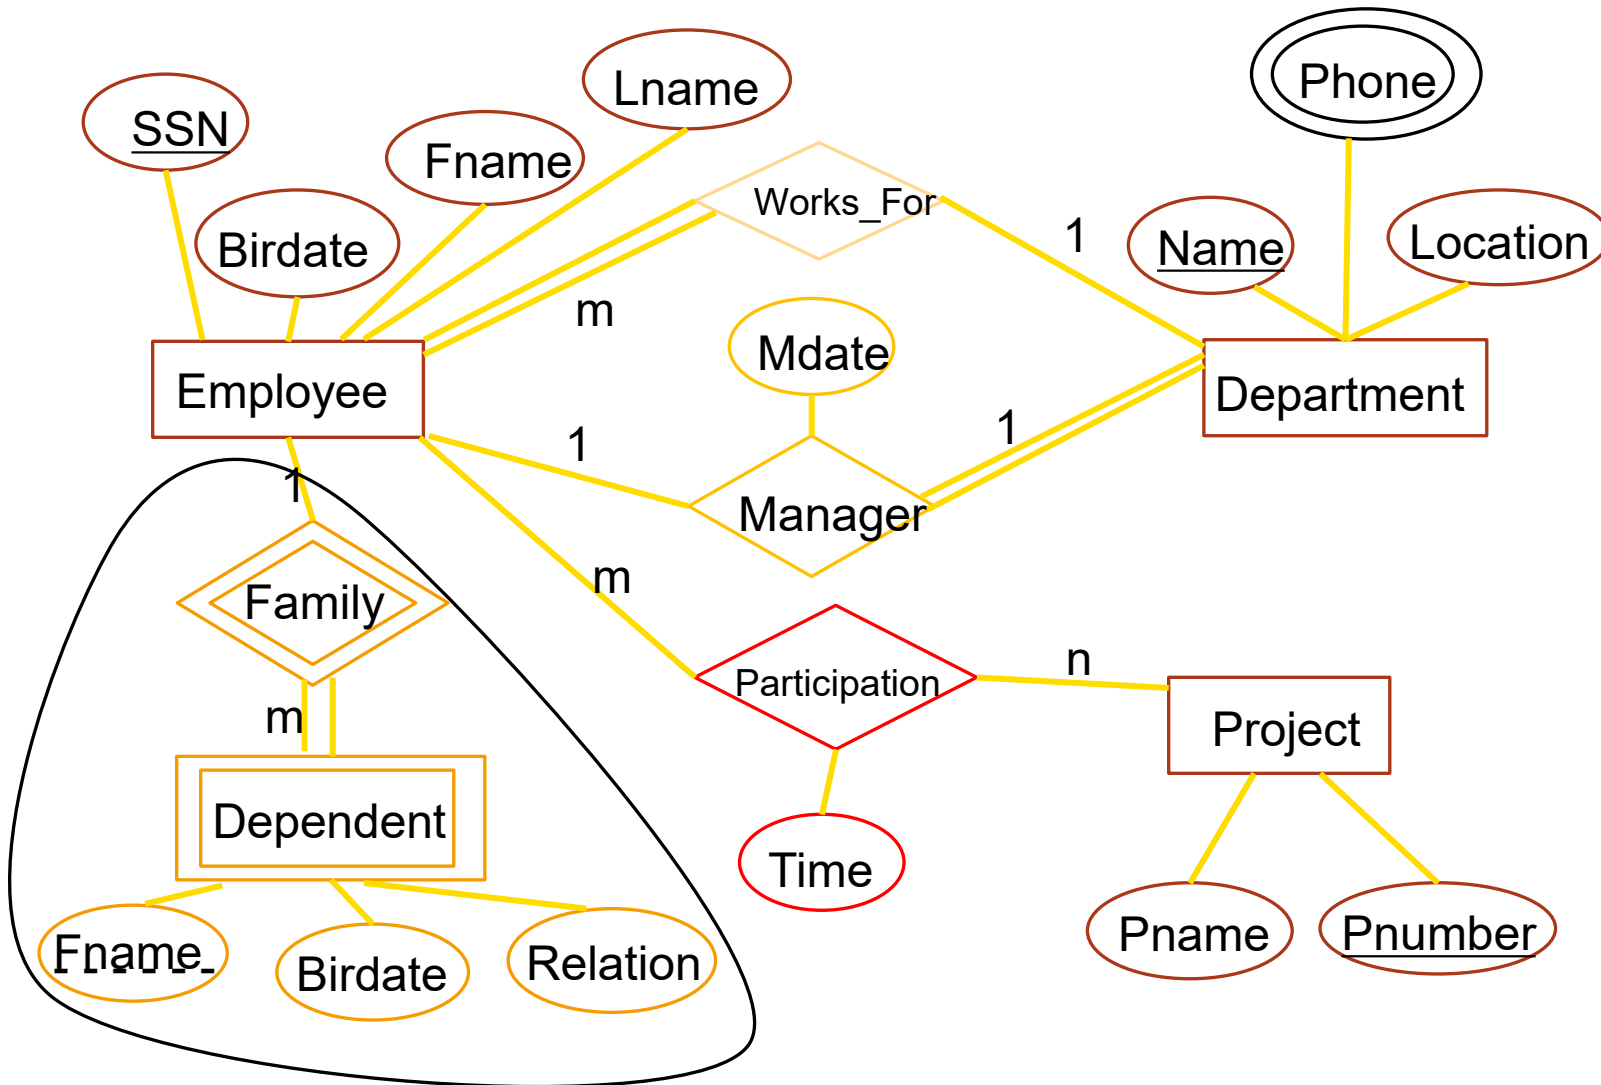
SSN

Lname

Fname

Phone

Birdate

Works_For

1

Name

Location

m

Mdate

Employee

Department

1

1

1

Manager

Family

m

Participation

n

m

Project

Dependent

Time

Fname

Birdate

Relation

Pname

Pnumber